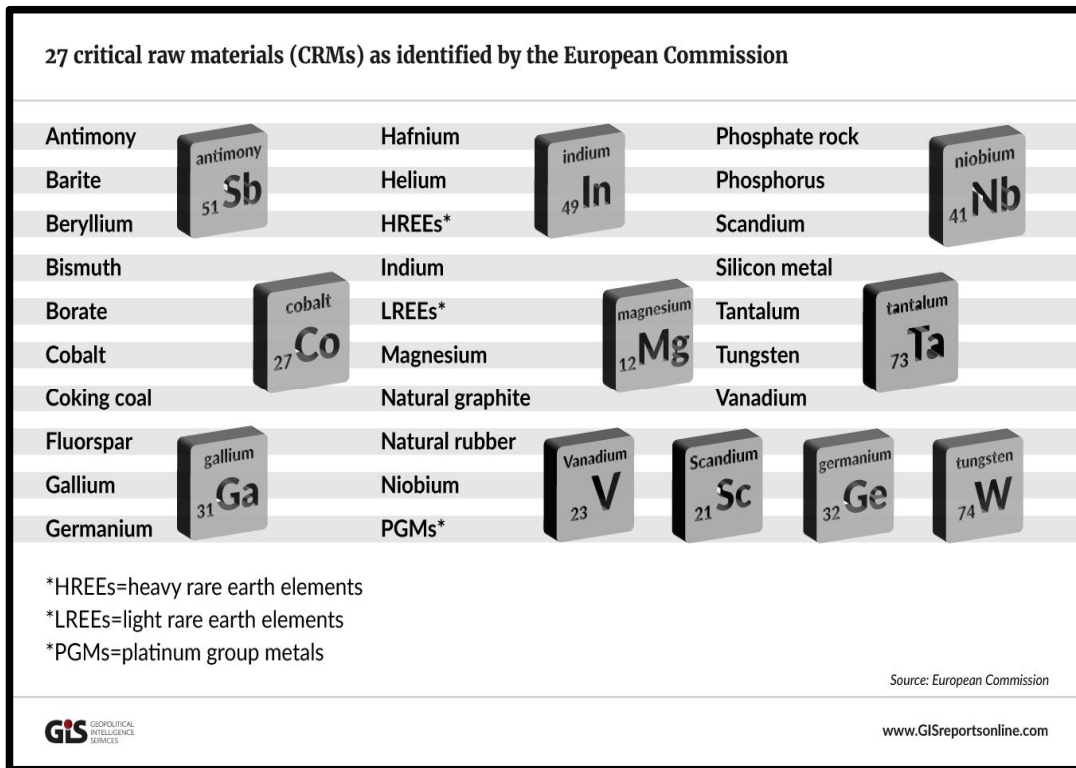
27 critical raw materials (CRMs) as identified by the European Commission

Antimony
Barite
Beryllium
Bismuth
Borate
Cobalt
Coking coal
Fluorspar
Gallium
Germanium

antimony
51 Sb

cobalt
27 Co

gallium
31 Ga

Hafnium
Helium
HREEs*
Indium
LREEs*
Magnesium
Natural graphite
Natural rubber
Niobium
PGMs*

indium
49 In

magnesium
12 Mg

Phosphate rock
Phosphorus
Scandium
Silicon metal
Tantalum
Tungsten
Vanadium

niobium
41 Nb

tantalum
73 Ta

Vanadium
23 V

Scandium
21 Sc

germanium
32 Ge

tungsten
74 W

*HREEs=heavy rare earth elements
*LREEs=light rare earth elements
*PGMs=platinum group metals

Source: European Commission

GIS GEOPOLITICAL INTELLIGENCE SERVICES

www.GISreportsonline.com